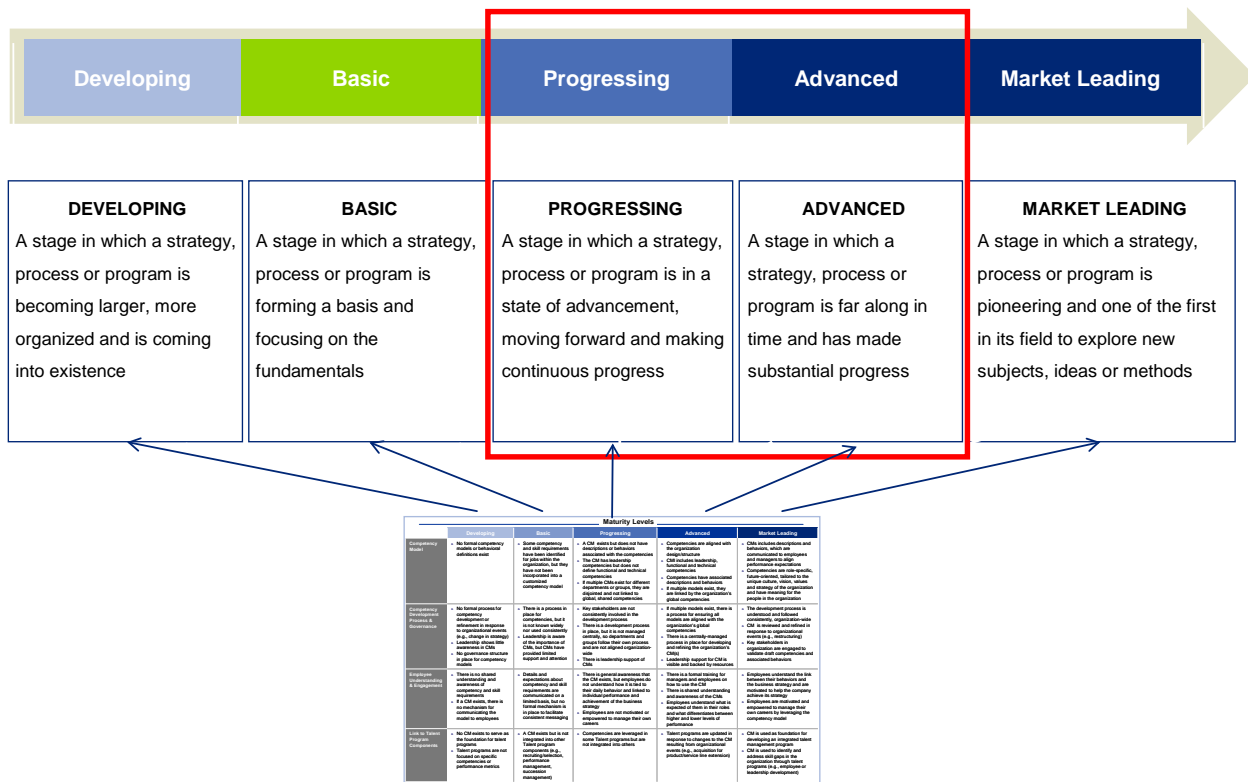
Developing
Basic
Progressing
Advanced
Market Leading

DEVELOPING
A stage in which a strategy, process or program is becoming larger, more organized and is coming into existence

BASIC
A stage in which a strategy, process or program is forming a basis and focusing on the fundamentals

PROGRESSING
A stage in which a strategy, process or program is in a state of advancement, moving forward and making continuous progress

ADVANCED
A stage in which a strategy, process or program is far along in time and has made substantial progress

MARKET LEADING
A stage in which a strategy, process or program is pioneering and one of the first in its field to explore new subjects, ideas or methods

Maturity Levels

| | Developing | Basic | Progressing | Advanced | Market Leading |
|---|---|---|---|---|---|
| Competency Model | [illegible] | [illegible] | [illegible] | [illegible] | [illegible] |
| Competency Development Process & Governance | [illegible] | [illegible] | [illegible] | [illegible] | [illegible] |
| Employee Understanding & Engagement | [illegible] | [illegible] | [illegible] | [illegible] | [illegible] |
| Link to Talent Program Components | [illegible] | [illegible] | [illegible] | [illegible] | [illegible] |